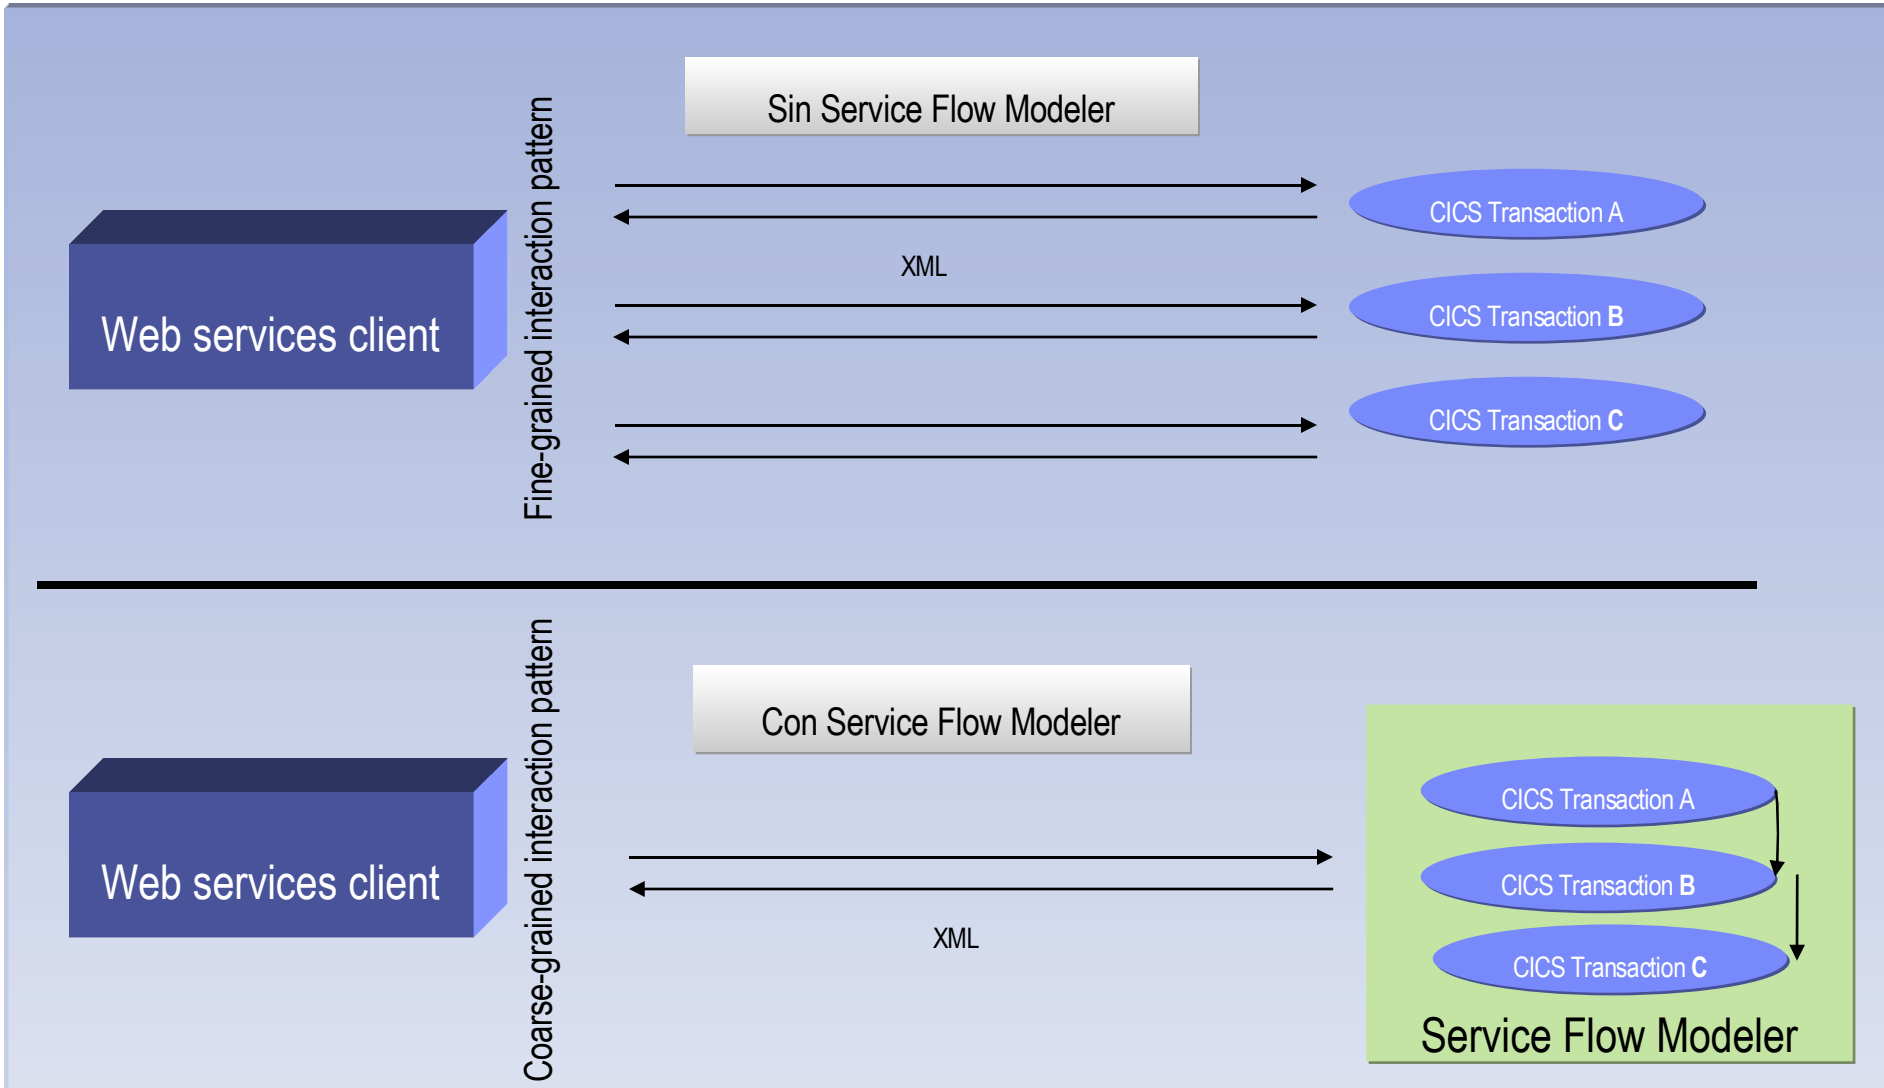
Sin Service Flow Modeler

Fine-grained interaction pattern

Web services client

XML

CICS Transaction A

CICS Transaction B

CICS Transaction C

Con Service Flow Modeler

Coarse-grained interaction pattern

Web services client

XML

CICS Transaction A

CICS Transaction B

CICS Transaction C

Service Flow Modeler